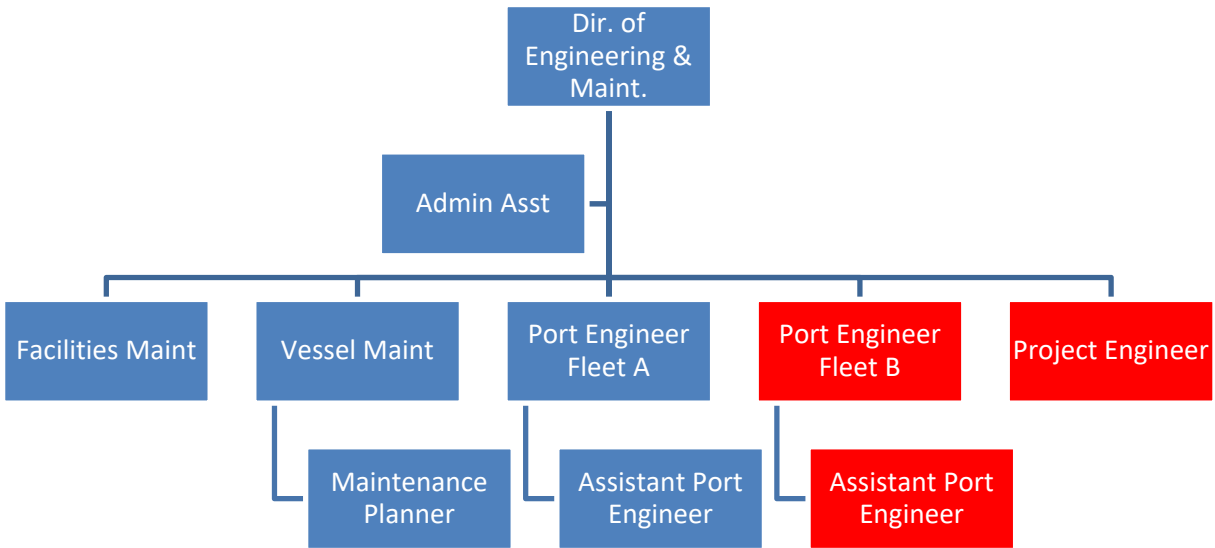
Dir. of Engineering & Maint.

Admin Asst

Facilities Maint

Vessel Maint

Port Engineer Fleet A

Port Engineer Fleet B

Project Engineer

Maintenance Planner

Assistant Port Engineer

Assistant Port Engineer